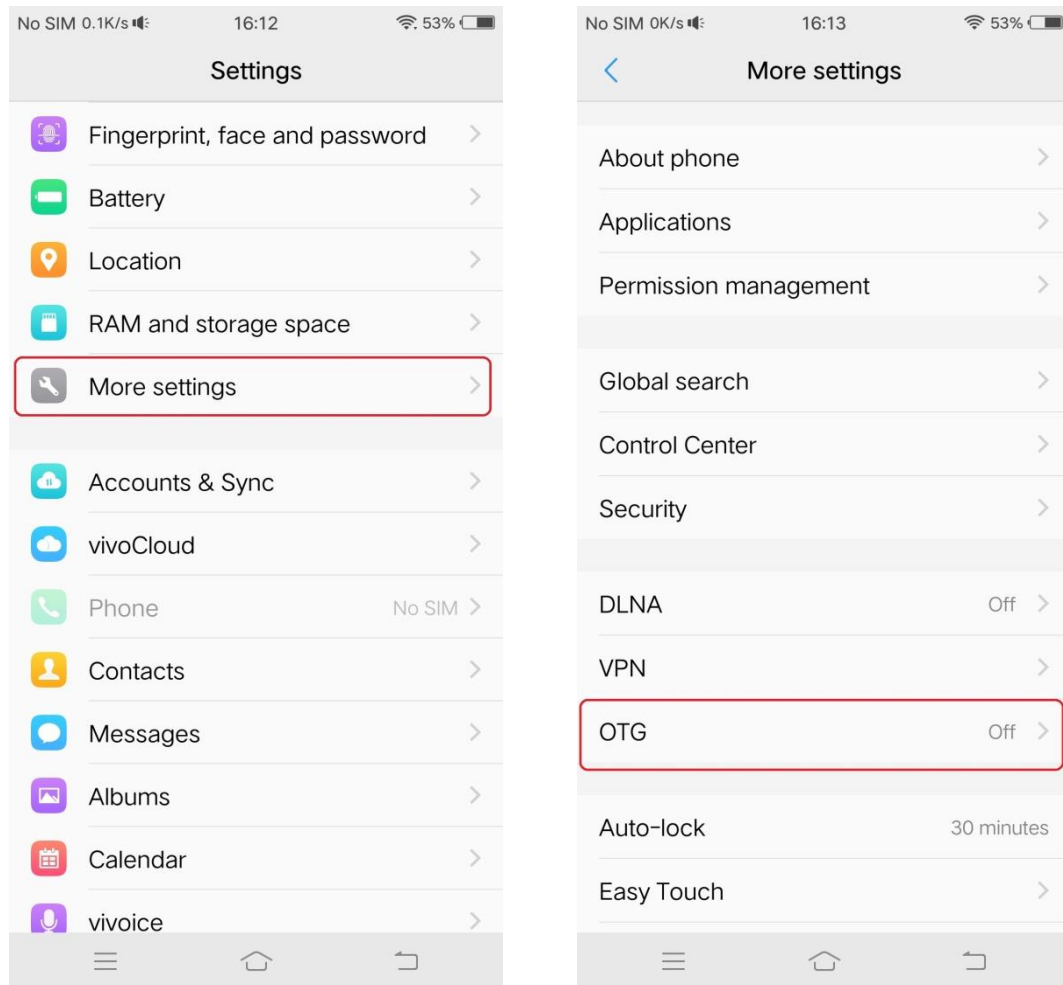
No SIM 0.1K/s 16:12 53%

Settings

Fingerprint, face and password

Battery

Location

RAM and storage space

More settings

Accounts & Sync

vivoCloud

Phone No SIM

Contacts

Messages

Albums

Calendar

vivoice

No SIM 0K/s 16:13 53%

More settings

About phone

Applications

Permission management

Global search

Control Center

Security

DLNA Off

VPN

OTG Off

Auto-lock 30 minutes

Easy Touch